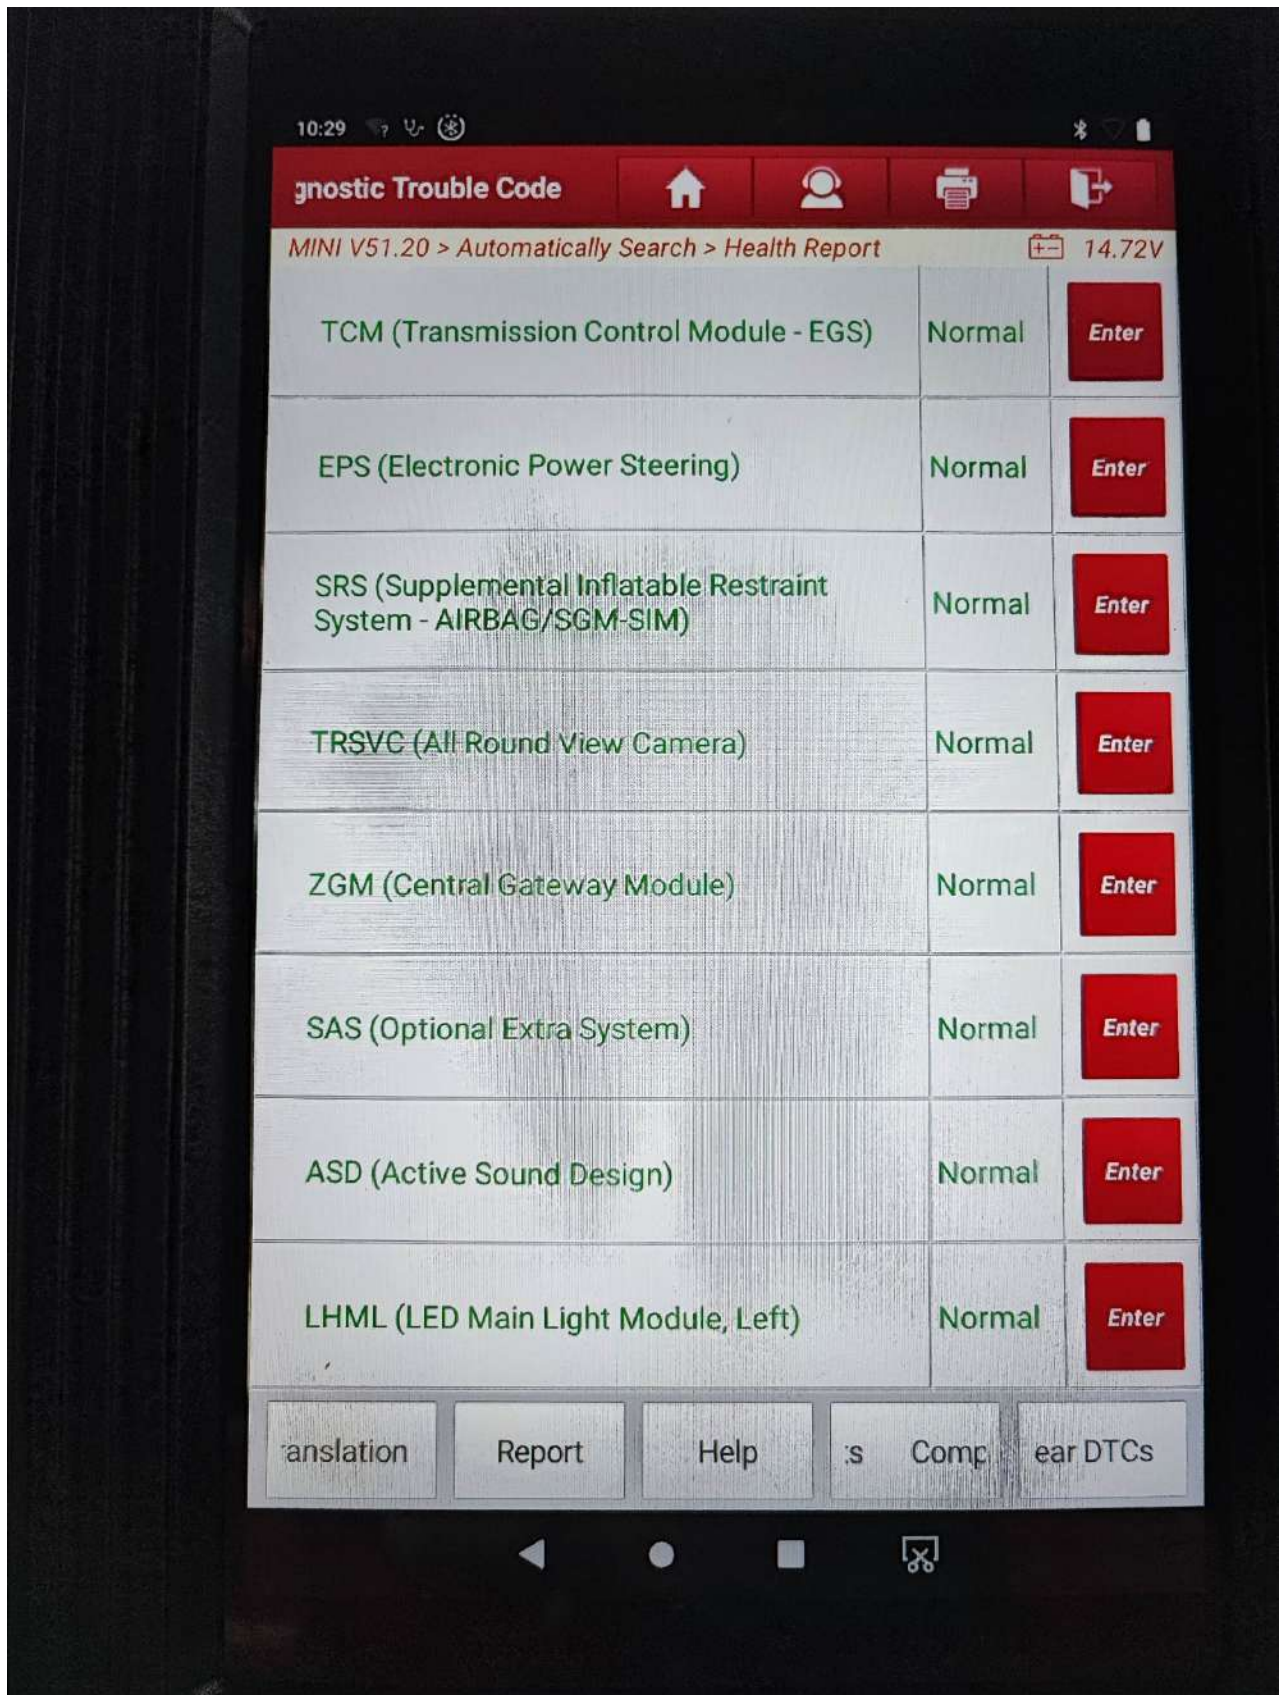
10:29

gnostic Trouble Code

MINI V51.20 > Automatically Search > Health Report 14.72V

| | | |
|---|---|---|
| TCM (Transmission Control Module - EGS) | Normal | Enter |
| EPS (Electronic Power Steering) | Normal | Enter |
| SRS (Supplemental Inflatable Restraint System - AIRBAG/SGM-SIM) | Normal | Enter |
| TRSVC (All Round View Camera) | Normal | Enter |
| ZGM (Central Gateway Module) | Normal | Enter |
| SAS (Optional Extra System) | Normal | Enter |
| ASD (Active Sound Design) | Normal | Enter |
| LHML (LED Main Light Module, Left) | Normal | Enter |

anslation Report Help :s Comp ear DTCs